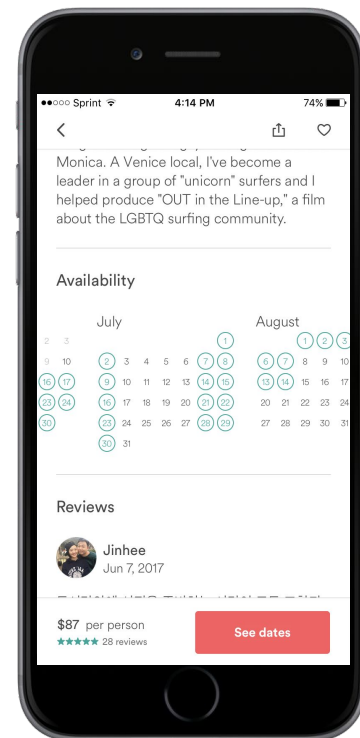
●●○○○ Sprint 4:14 PM 74%

Monica. A Venice local, I've become a leader in a group of "unicorn" surfers and I helped produce "OUT in the Line-up," a film about the LGBTQ surfing community.

Availability

2 3
9 10
16 17
23 24
30

July

1
2 3 4 5 6 7 8
9 10 11 12 13 14 15
16 17 18 19 20 21 22
23 24 25 26 27 28 29
30 31

August

1 2 3
6 7 8 9 10
13 14 15 16 17
20 21 22 23 24
27 28 29 30 31

Reviews

Jinhee
Jun 7, 2017

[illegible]

$87 per person
★★★★★ 28 reviews

See dates